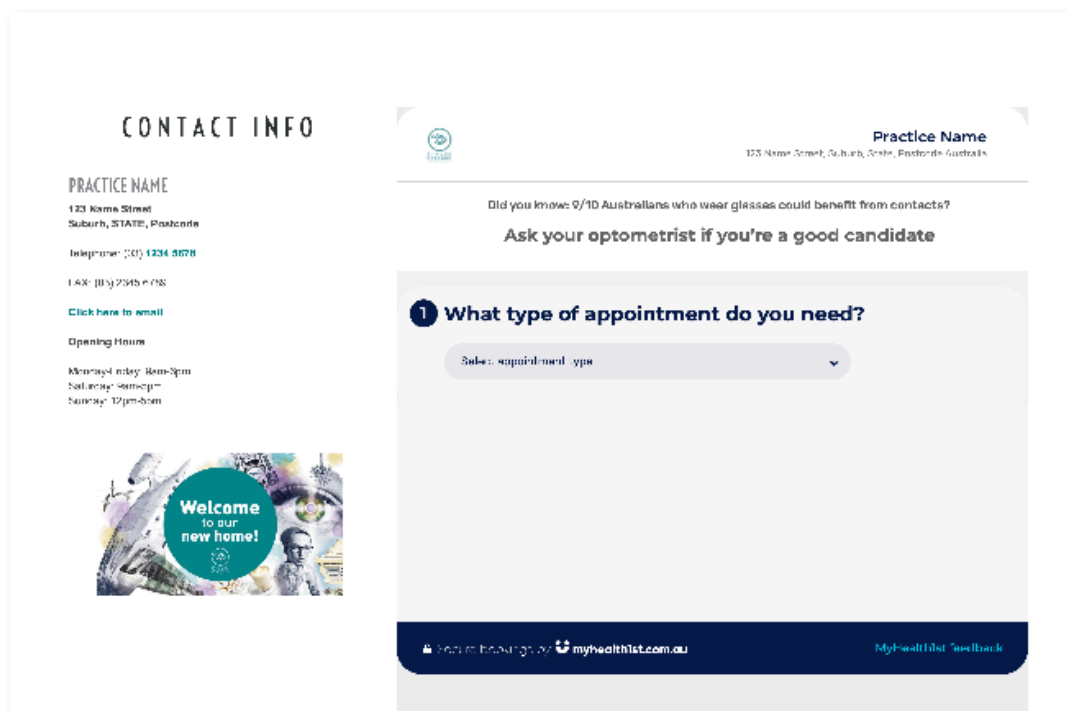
CONTACT INFO

PRACTICE NAME

123 Name Street
Suburb, STATE, Postcode

Telephone: (00) 1234 5678

FAX: (00) 2345 6789

Click here to email

Opening Hours

Monday-Friday: 8am-5pm
Saturday: 9am-1pm
Sunday: 12pm-5pm

Welcome to our new home!

Practice Name
123 Name Street, Suburb, State, Postcode Australia

Did you know: 9/10 Australians who wear glasses could benefit from contacts?

Ask your optometrist if you're a good candidate

1 What type of appointment do you need?

Select appointment type

Secure bookings by myhealth1st.com.au

MyHealth1st Feedback